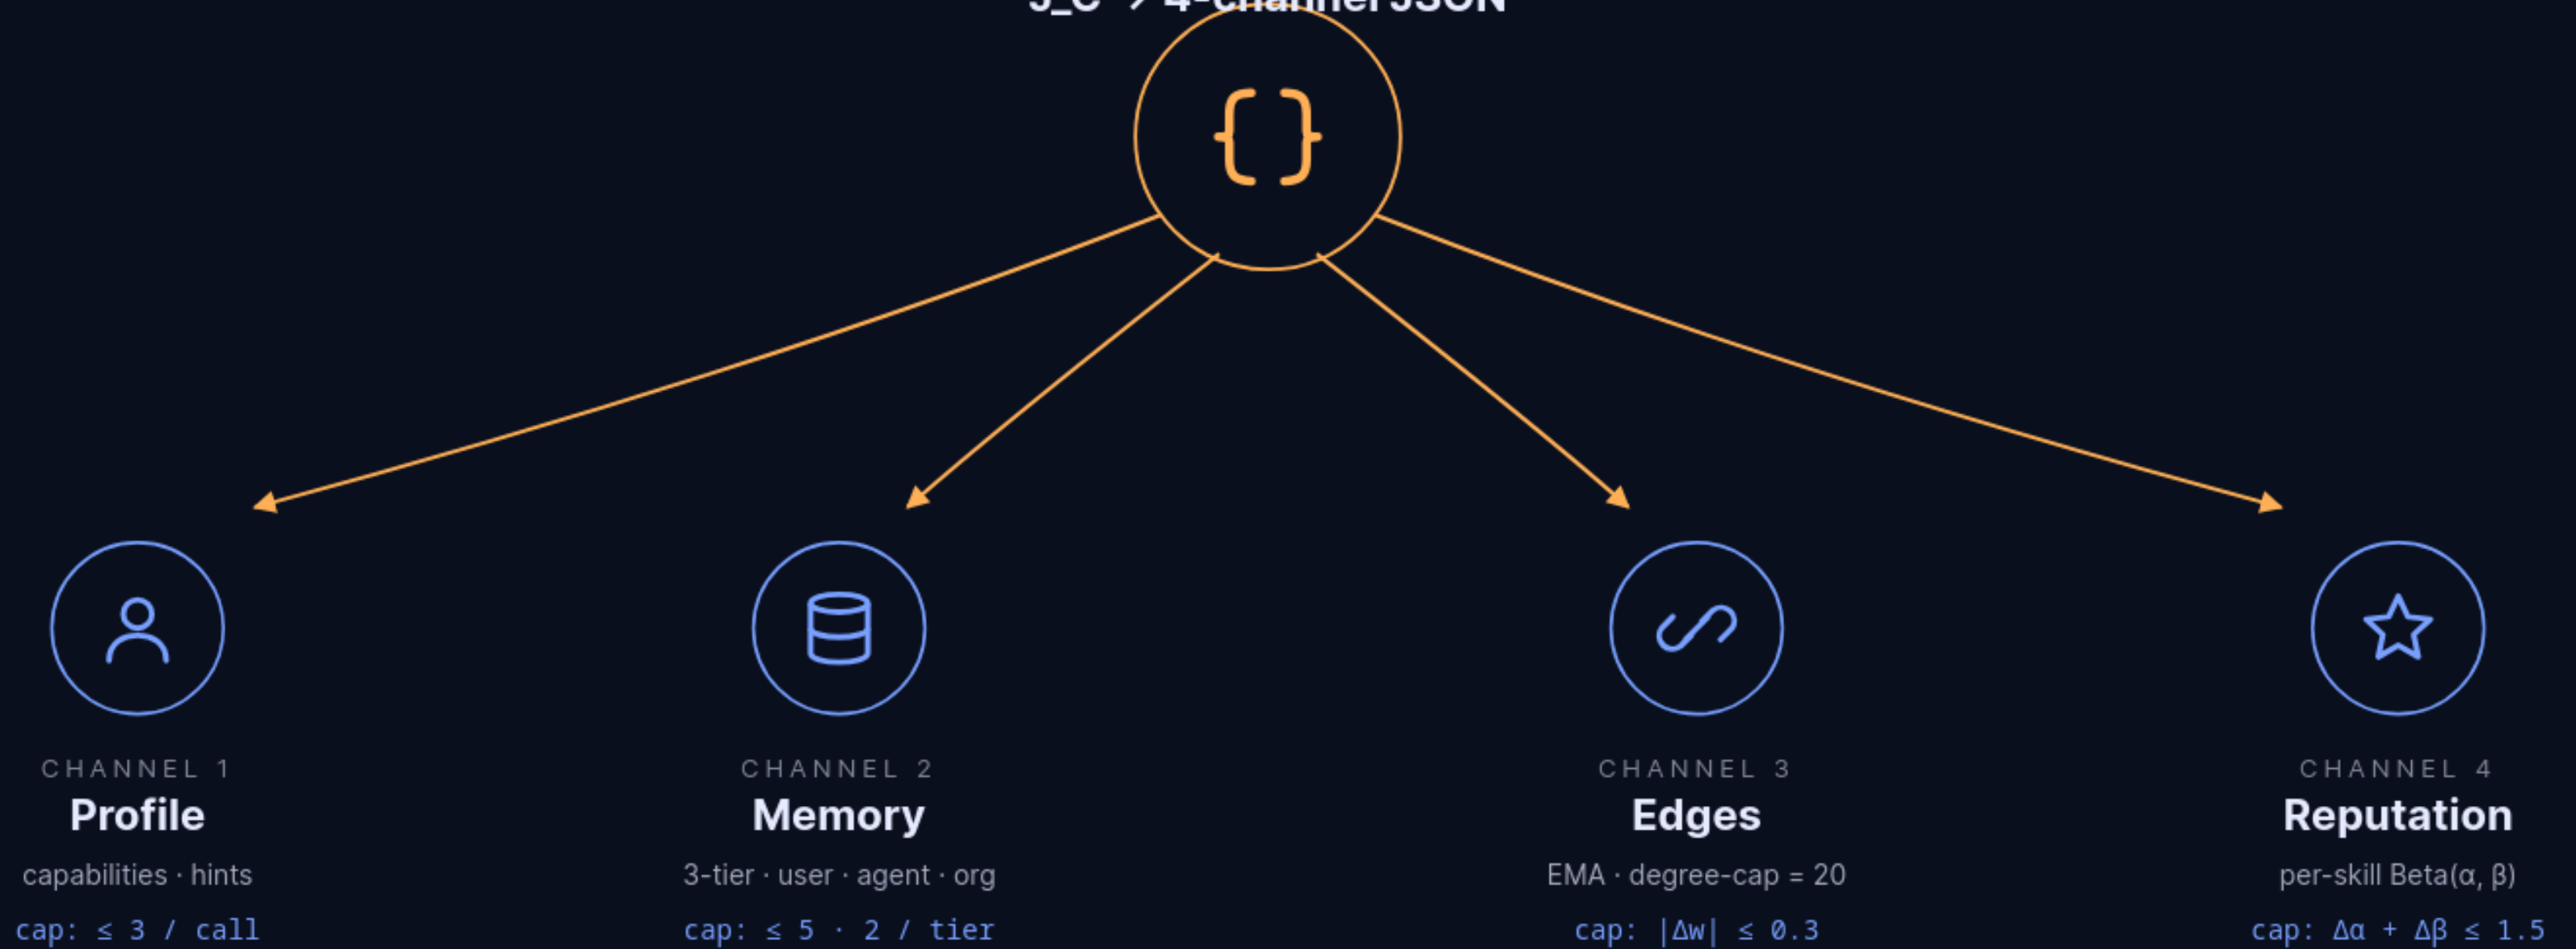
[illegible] → 4-channel JSON

{ }

CHANNEL 1
Profile
capabilities · hints
cap: $\leq$ 3 / call

CHANNEL 2
Memory
3-tier · user · agent · org
cap: $\leq$ 5 · 2 / tier

CHANNEL 3
Edges
EMA · degree-cap = 20
cap: $|\Delta w| \leq 0.3$

CHANNEL 4
Reputation
per-skill Beta($\alpha$, $\beta$)
cap: $\Delta\alpha + \Delta\beta \leq 1.5$